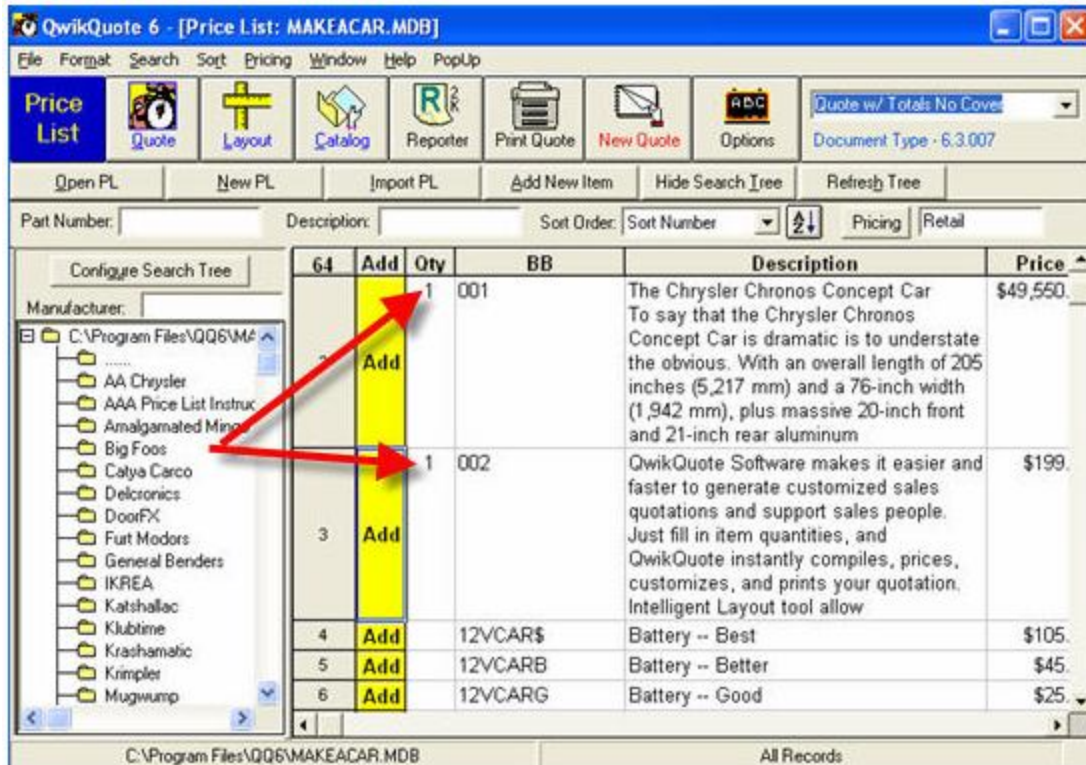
QwikQuote 6 - [Price List: MAKEACAR.MDB]

File Format Search Sort Pricing Window Help PopUp

Price List | Quote | Layout | Catalog | Reporter | Print Quote | New Quote | Options

Quote w/ Totals No Cover

Document Type - 6.3.007

Open PL | New PL | Import PL | Add New Item | Hide Search Tree | Refresh Tree

Part Number: | Description: | Sort Order: Sort Number | Pricing | Retail

Configure Search Tree

Manufacturer:

C:\Program Files\QQ6\MA
......
AA Chrysler
AAA Price List Instruc
Amalgamated Mingo
Big Foos
Catya Carco
Delcronics
DoorFX
Furt Modors
General Benders
IKREA
Katshallac
Klubtime
Krashamatic
Krimpler
Mugwump

| 64 | Add | Qty | BB | Description | Price |
|---|---|---|---|---|---|
| 2 | Add | 1 | 001 | The Chrysler Chronos Concept Car To say that the Chrysler Chronos Concept Car is dramatic is to understate the obvious. With an overall length of 205 inches (5,217 mm) and a 76-inch width (1,942 mm), plus massive 20-inch front and 21-inch rear aluminum | \$49,550. |
| 3 | Add | 1 | 002 | QwikQuote Software makes it easier and faster to generate customized sales quotations and support sales people. Just fill in item quantities, and QwikQuote instantly compiles, prices, customizes, and prints your quotation. Intelligent Layout tool allow | \$199. |
| 4 | Add | | 12VCAR$ | Battery -- Best | \$105. |
| 5 | Add | | 12VCARB | Battery -- Better | \$45. |
| 6 | Add | | 12VCARG | Battery -- Good | \$25. |

C:\Program Files\QQ6\MAKEACAR.MDB | All Records